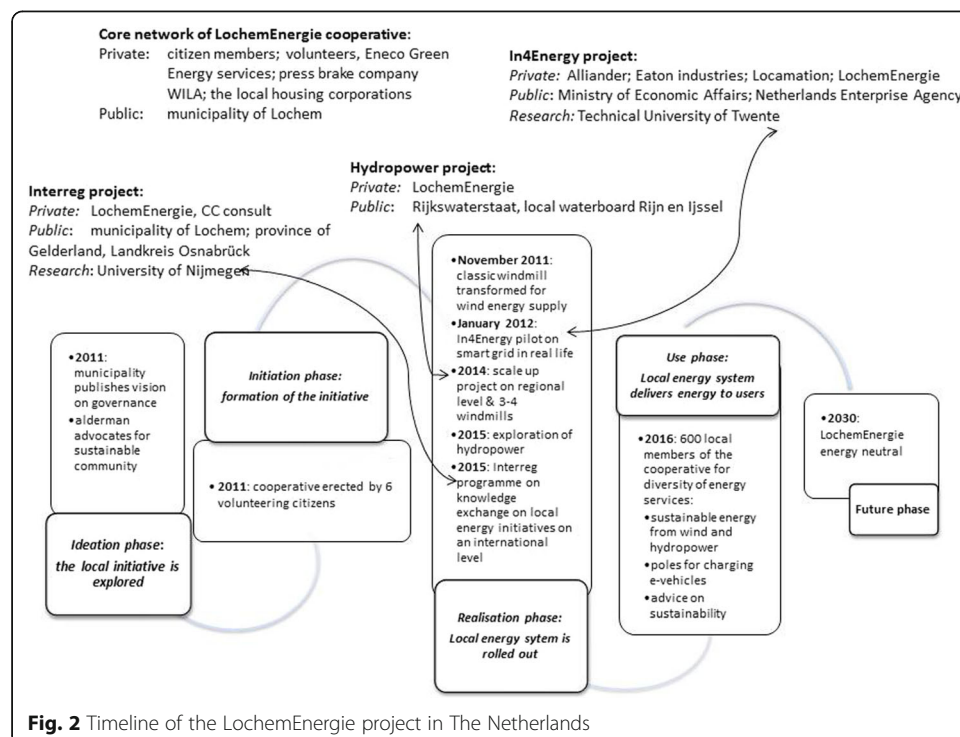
**Core network of LochemEnergie cooperative:**
Private: citizen members; volunteers, Eneco Green Energy services; press brake company WILA; the local housing corporations
Public: municipality of Lochem

**In4Energy project:**
*Private:* Alliander; Eaton industries; Locamation; LochemEnergie
*Public:* Ministry of Economic Affairs; Netherlands Enterprise Agency
*Research:* Technical University of Twente

**Hydropower project:**
*Private:* LochemEnergie
*Public:* Rijkswaterstaat, local waterboard Rijn en Ijssel

**Interreg project:**
*Private:* LochemEnergie, CC consult
*Public:* municipality of Lochem; province of Gelderland, Landkreis Osnabrück
*Research:* University of Nijmegen

•2011: municipality publishes vision on governance
•alderman advocates for sustainable community

*Ideation phase:* *the local initiative is explored*

*Initiation phase: formation of the initiative*

• 2011: cooperative erected by 6 volunteering citizens

•November 2011: classic windmill transformed for wind energy supply
•January 2012: In4Energy pilot on smart grid in real life
•2014: scale up project on regional level & 3-4 windmills
•2015: exploration of hydropower
•2015: Interreg programme on knowledge exchange on local energy initiatives on an international level

*Realisation phase: Local energy sytem is rolled out*

*Use phase: Local energy system delivers energy to users*

•2016: 600 local members of the cooperative for diversity of energy services:
•sustainable energy from wind and hydropower
•poles for charging e-vehicles
•advice on sustainability

•2030: LochemEnergie energy neutral

Future phase

**Fig. 2** Timeline of the LochemEnergie project in The Netherlands